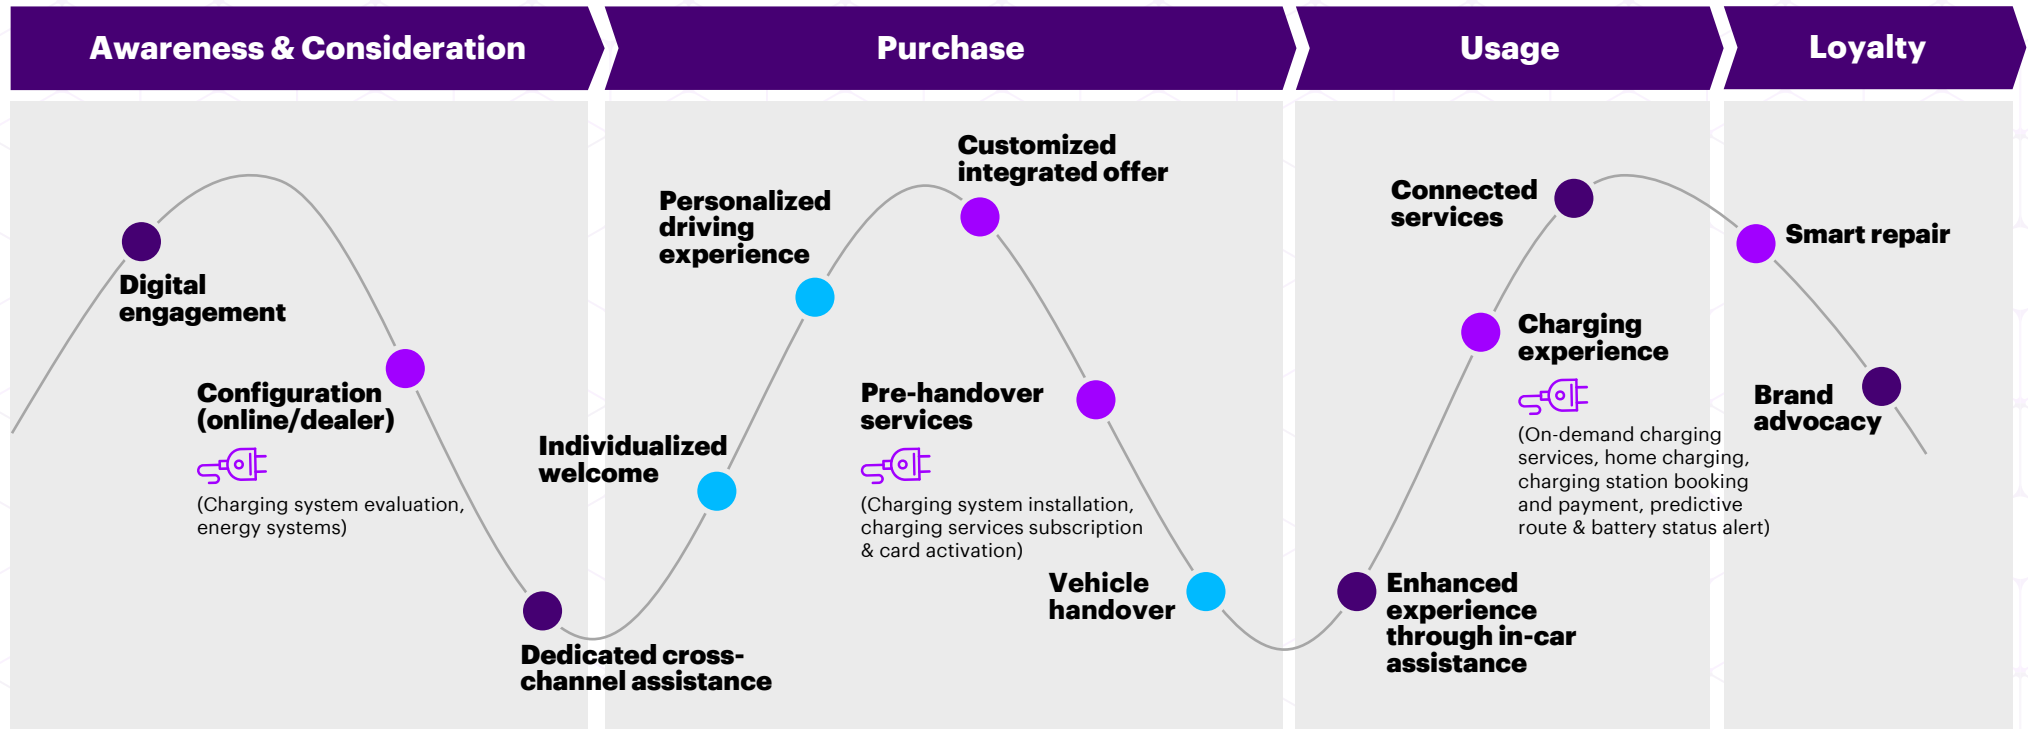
Awareness & Consideration

Purchase

Usage

Loyalty

Digital engagement

Configuration (online/dealer)

(Charging system evaluation, energy systems)

Dedicated cross-channel assistance

Individualized welcome

Personalized driving experience

Customized integrated offer

Pre-handover services

(Charging system installation, charging services subscription & card activation)

Vehicle handover

Enhanced experience through in-car assistance

Charging experience

(On-demand charging services, home charging, charging station booking and payment, predictive route & battery status alert)

Connected services

Smart repair

Brand advocacy